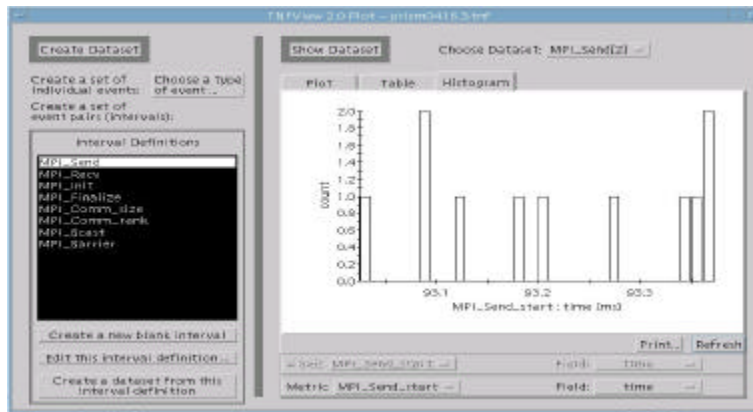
TNFView 2.0 Plot – prism0415.5.tnf

Create Dataset

Create a set of individual events: Choose a Type of event...

Create a set of event pairs (intervals):

Interval Definitions

MPI_Send
MPI_Recv
MPI_Init
MPI_Finalize
MPI_Comm_size
MPI_Comm_rank
MPI_Bcast
MPI_Barrier

Create a new blank interval

Edit this interval definition...

Create a dataset from this interval definition

Show Dataset

Choose Dataset: MPI_Send(2)

Plot

Table

Histogram

2.0
1.8
1.6
1.4
1.2
1.0
0.8
0.6
0.4
0.2
0.0

count

93.1

93.2

93.3

MPI_Send_start : time (ms)

Print...

Refresh

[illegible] MPI_Send_start

Field: time

Metric MPI_Send_start

Field: time